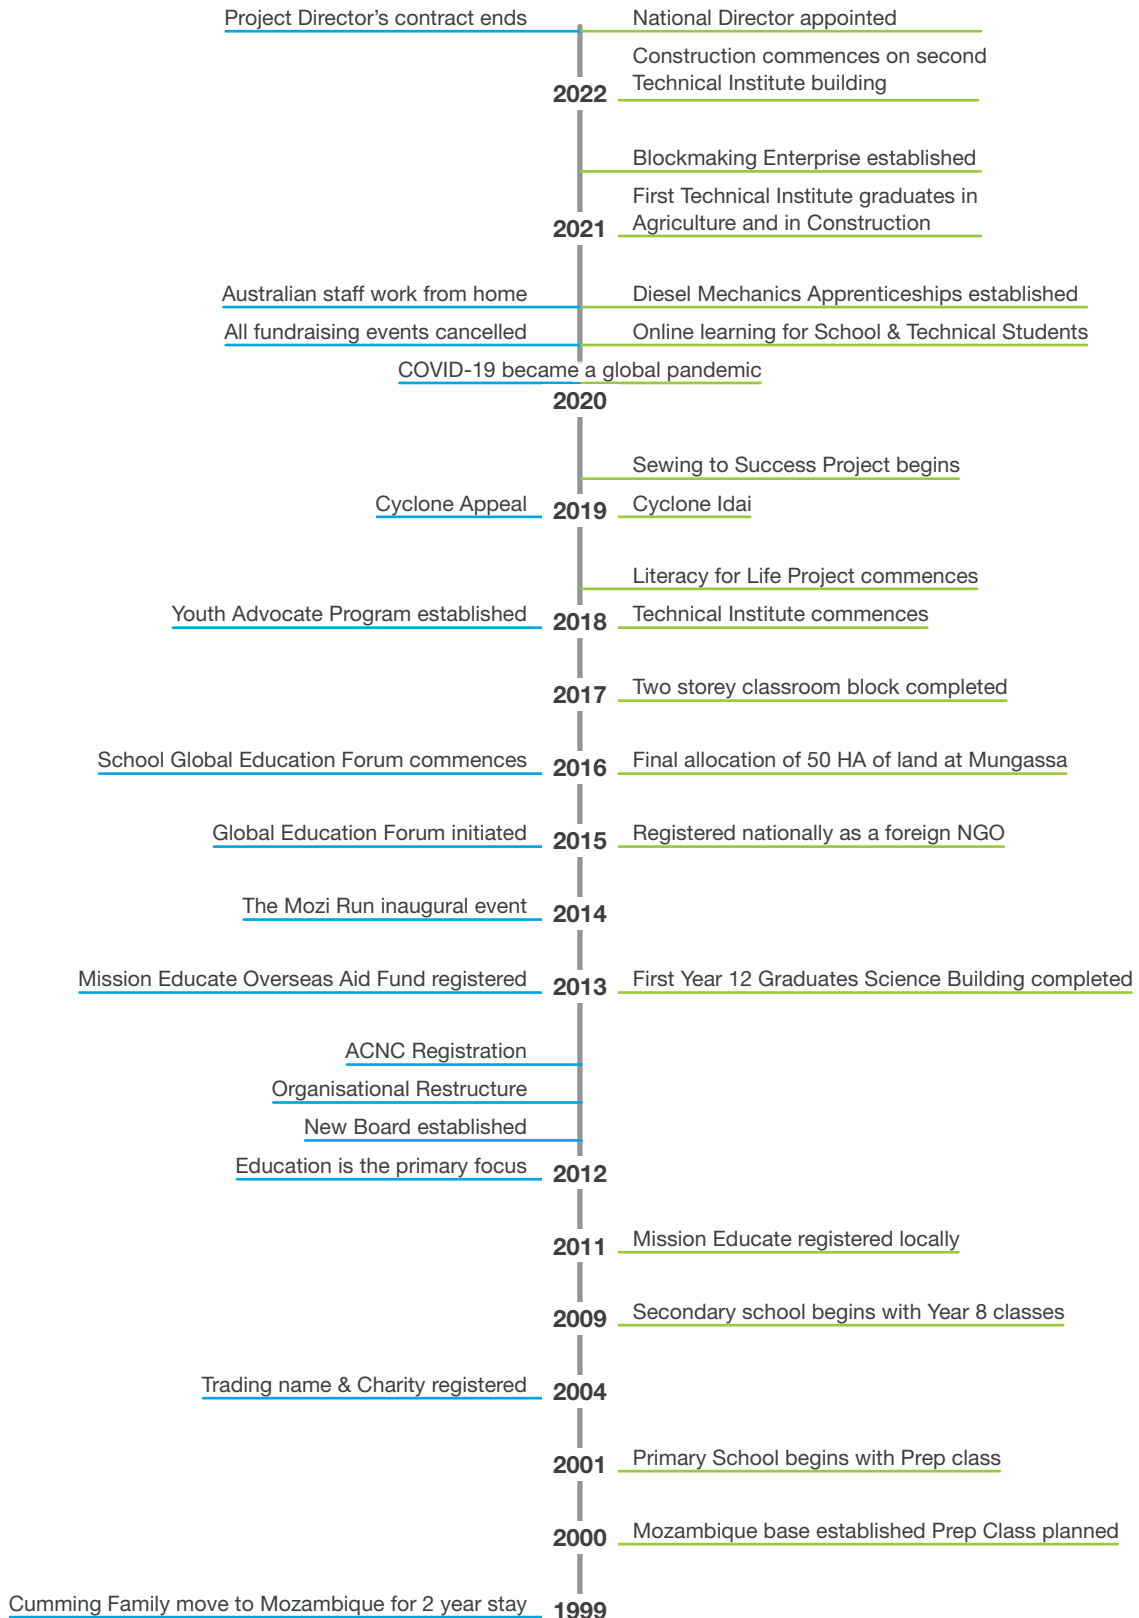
Project Director's contract ends
National Director appointed
Construction commences on second Technical Institute building
2022
Blockmaking Enterprise established
First Technical Institute graduates in Agriculture and in Construction
2021
Australian staff work from home
Diesel Mechanics Apprenticeships established
All fundraising events cancelled
Online learning for School & Technical Students
COVID-19 became a global pandemic
2020
Sewing to Success Project begins
Cyclone Appeal
2019
Cyclone Idai
Literacy for Life Project commences
Youth Advocate Program established
2018
Technical Institute commences
2017
Two storey classroom block completed
School Global Education Forum commences
2016
Final allocation of 50 HA of land at Mungassa
Global Education Forum initiated
2015
Registered nationally as a foreign NGO
The Mozi Run inaugural event
2014
Mission Educate Overseas Aid Fund registered
2013
First Year 12 Graduates Science Building completed
ACNC Registration
Organisational Restructure
New Board established
Education is the primary focus
2012
2011
Mission Educate registered locally
2009
Secondary school begins with Year 8 classes
Trading name & Charity registered
2004
2001
Primary School begins with Prep class
2000
Mozambique base established Prep Class planned
Cumming Family move to Mozambique for 2 year stay
1999